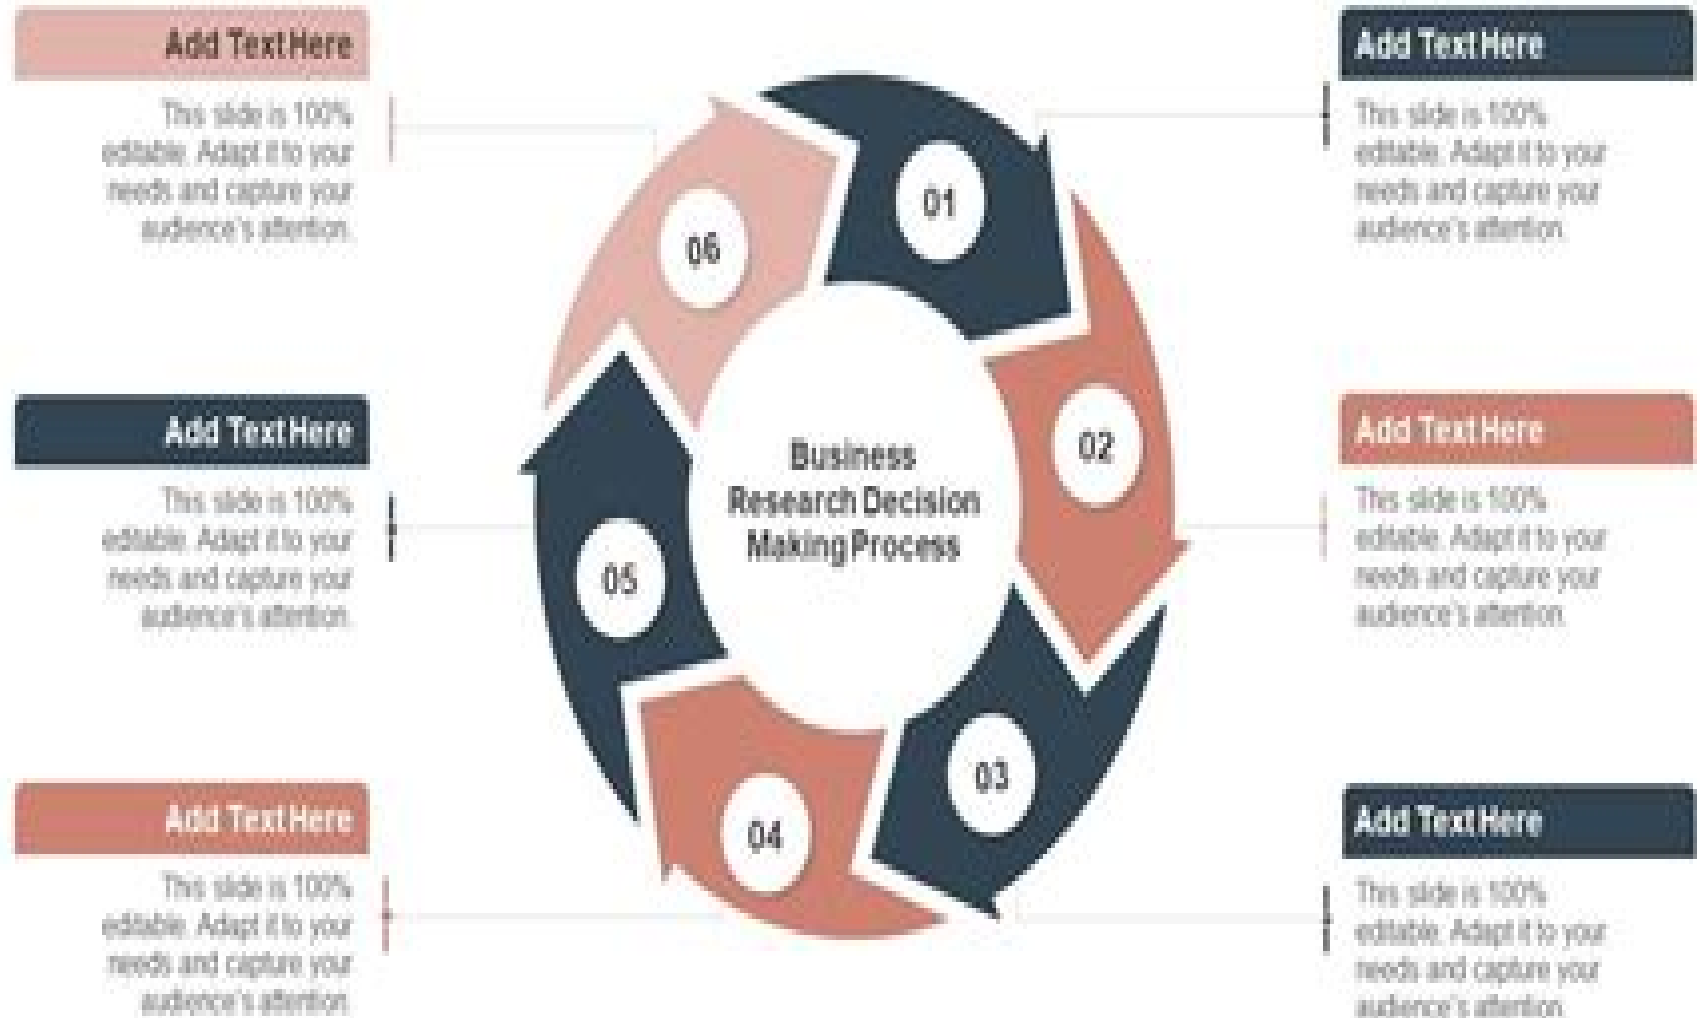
Add Text Here

This slide is 100% editable. Adapt it to your needs and capture your audience's attention.

Add Text Here

This slide is 100% editable. Adapt it to your needs and capture your audience's attention.

Add Text Here

This slide is 100% editable. Adapt it to your needs and capture your audience's attention.

Add Text Here

This slide is 100% editable. Adapt it to your needs and capture your audience's attention.

Add Text Here

This slide is 100% editable. Adapt it to your needs and capture your audience's attention.

Add Text Here

This slide is 100% editable. Adapt it to your needs and capture your audience's attention.

01

02

03

04

05

06

Business Research Decision Making Process